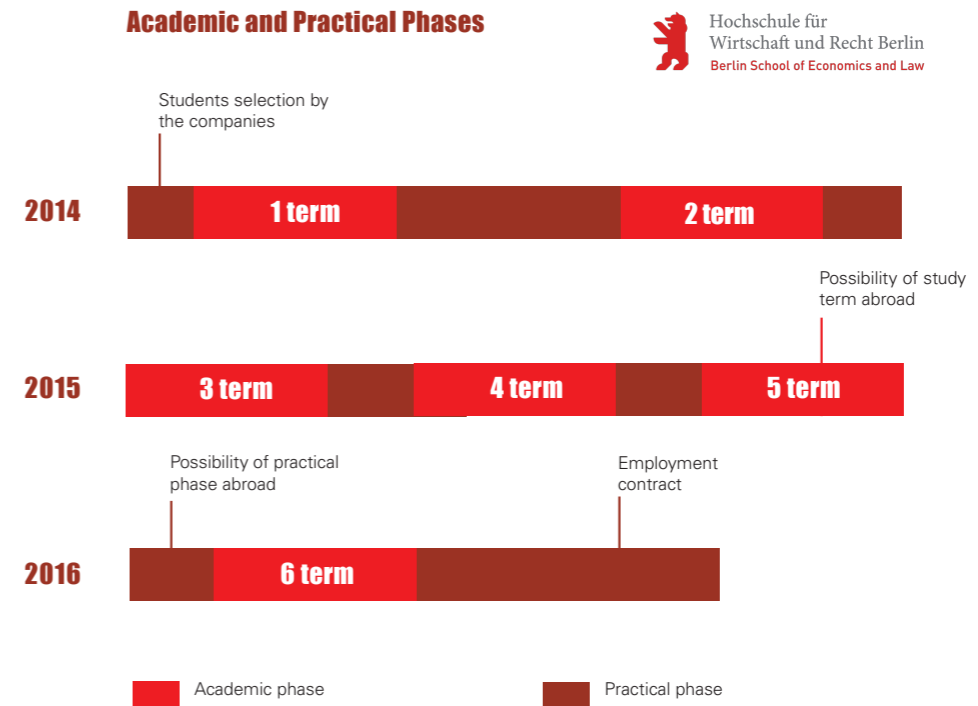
Academic and Practical Phases

Hochschule für Wirtschaft und Recht Berlin
Berlin School of Economics and Law

Students selection by the companies

2014

1 term

2 term

Possibility of study term abroad

2015

3 term

4 term

5 term

Possibility of practical phase abroad

Employment contract

2016

6 term

Academic phase

Practical phase